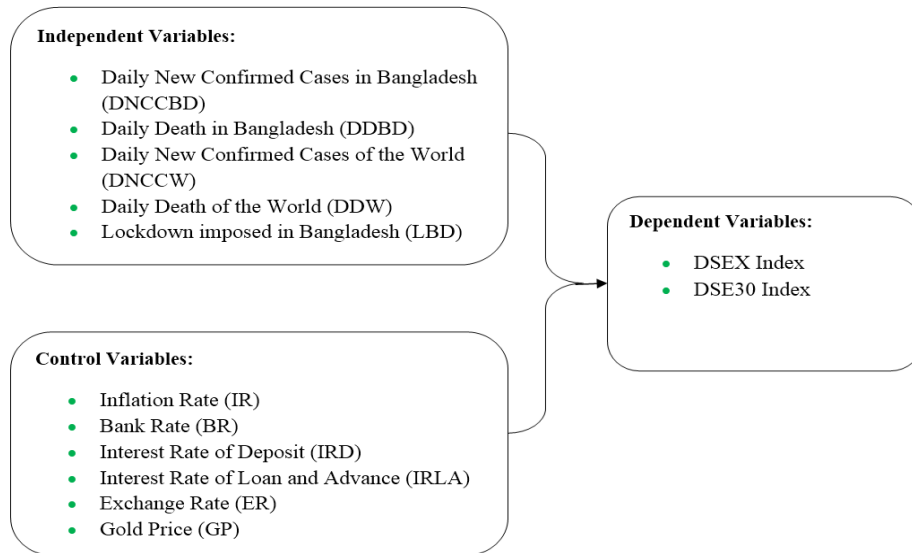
**Independent Variables:**

- Daily New Confirmed Cases in Bangladesh (DNCCBD)
- Daily Death in Bangladesh (DDBD)
- Daily New Confirmed Cases of the World (DNCCW)
- Daily Death of the World (DDW)
- Lockdown imposed in Bangladesh (LBD)

**Dependent Variables:**

- DSEX Index
- DSE30 Index

**Control Variables:**

- Inflation Rate (IR)
- Bank Rate (BR)
- Interest Rate of Deposit (IRD)
- Interest Rate of Loan and Advance (IRLA)
- Exchange Rate (ER)
- Gold Price (GP)